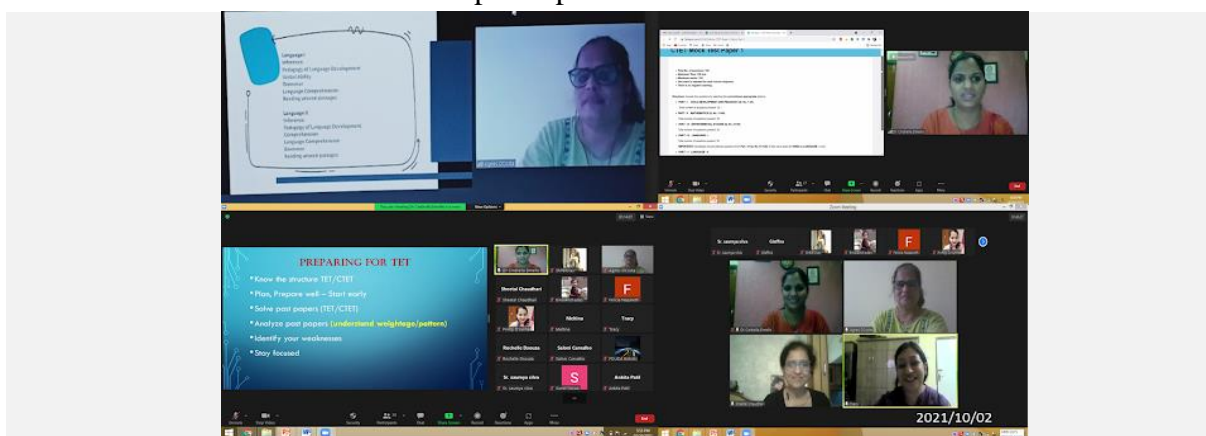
Language I
Inference
Pedagogy of Language Development
Verbal Ability
Grammar
Language Comprehension
Reading unseen passages

Language II
Inference
Pedagogy of Language Development
Comprehension
Language Comprehension
Grammar
Reading unseen passages

CTET Mock Test Paper 1

PREPARING FOR TET
Know the structure TET/CTET
Plan, Prepare well – Start early
Solve past papers (TET/CTET)
Analyze past papers (understand weightage/pattern)
Identify your weaknesses
Stay focused

Sheetal Chaudhari
F
Melisa
Tracy
Rochelle Dsouza
Saloni Carvalho
Sr. saumya silva
S
Ankita Patil

Sr. saumya silva
Gleffie
F

2021/10/02